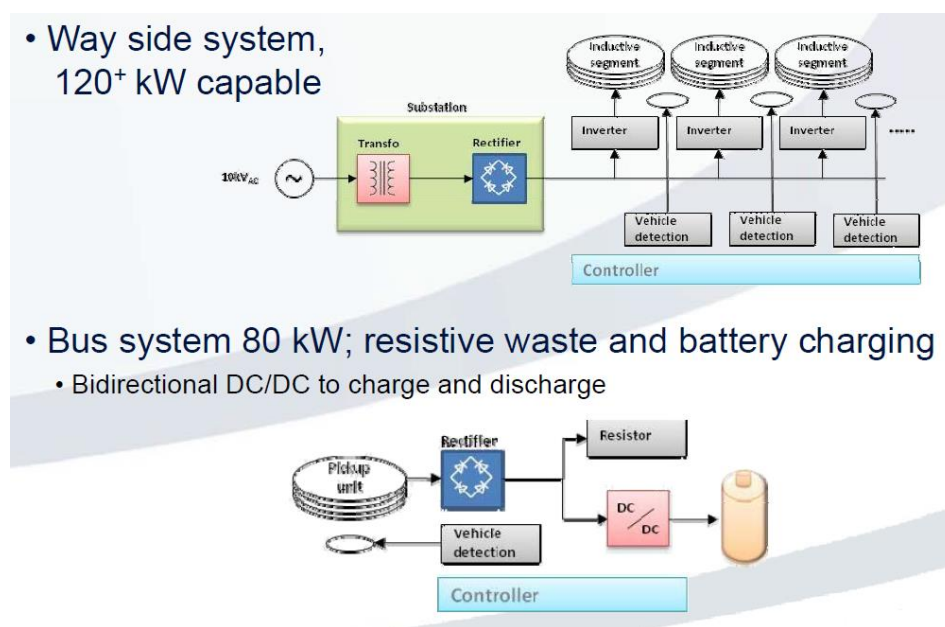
• Way side system, $120^{+}$ kW capable

Inductive segment

Inductive segment

Inductive segment

Substation

Transfo

Rectifier

$10kV_{AC}$

Inverter

Inverter

Inverter

.....

Vehicle detection

Vehicle detection

Vehicle detection

Controller

• Bus system 80 kW; resistive waste and battery charging

• Bidirectional DC/DC to charge and discharge

Pickup unit

Rectifier

Resistor

DC/DC

Vehicle detection

Controller